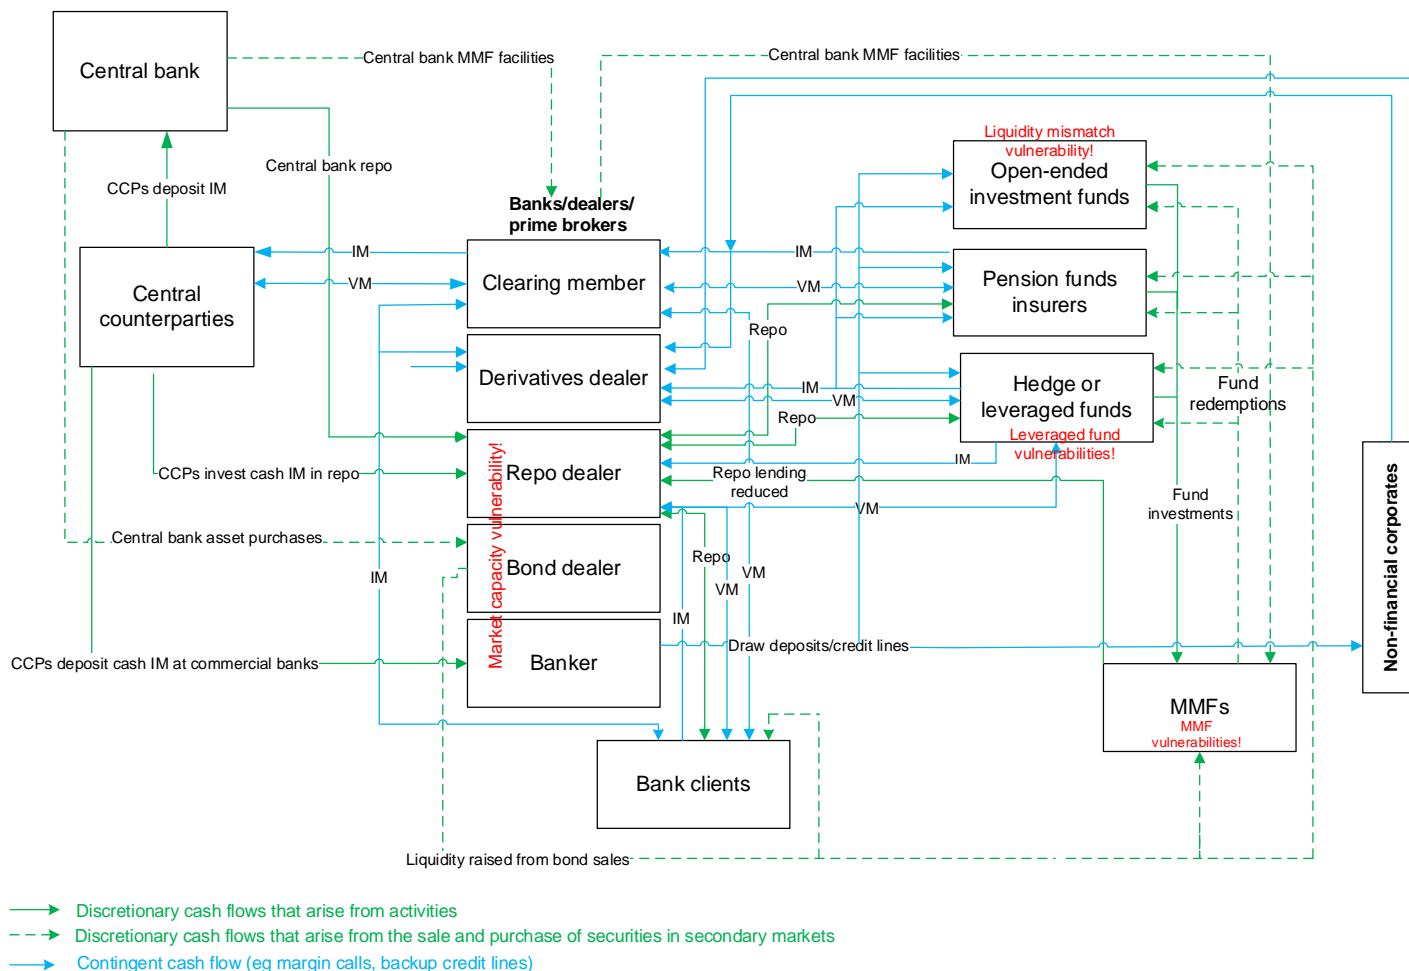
Central bank

Central bank MMF facilities

Central bank MMF facilities

Central bank repo

CCPs deposit IM

Banks/dealers/ prime brokers

Liquidity mismatch vulnerability!

Open-ended investment funds

Central counterparties

IM

VM

Clearing member

IM

VM

Pension funds insurers

Repo

Derivatives dealer

IM

VM

Hedge or leveraged funds

Repo

Leveraged fund vulnerabilities!

Fund redemptions

CCPs invest cash IM in repo

Repo dealer

IM

Repo lending reduced

VM

Fund investments

Market capacity vulnerability!

Central bank asset purchases

Bond dealer

IM

Repo

VM

VM

IM

Non-financial corporates

CCPs deposit cash IM at commercial banks

Banker

Draw deposits/credit lines

MMFs

MMF vulnerabilities!

Bank clients

Liquidity raised from bond sales

Discretionary cash flows that arise from activities

Discretionary cash flows that arise from the sale and purchase of securities in secondary markets

Contingent cash flow (eg margin calls, backup credit lines)